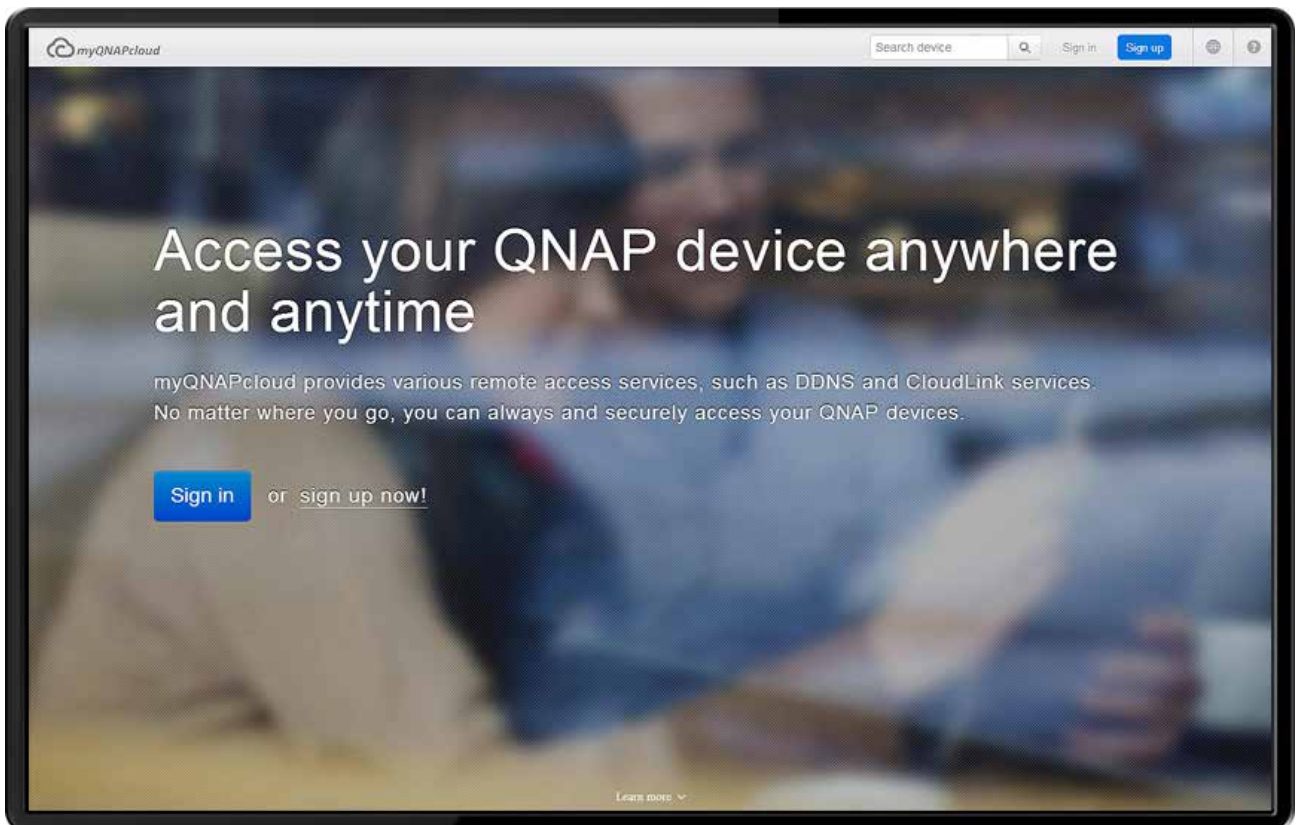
myQNAPcloud

Search device

Sign in

Sign up

Access your QNAP device anywhere and anytime

myQNAPcloud provides various remote access services, such as DDNS and CloudLink services. No matter where you go, you can always and securely access your QNAP devices.

Sign in

or sign up now!

Learn more